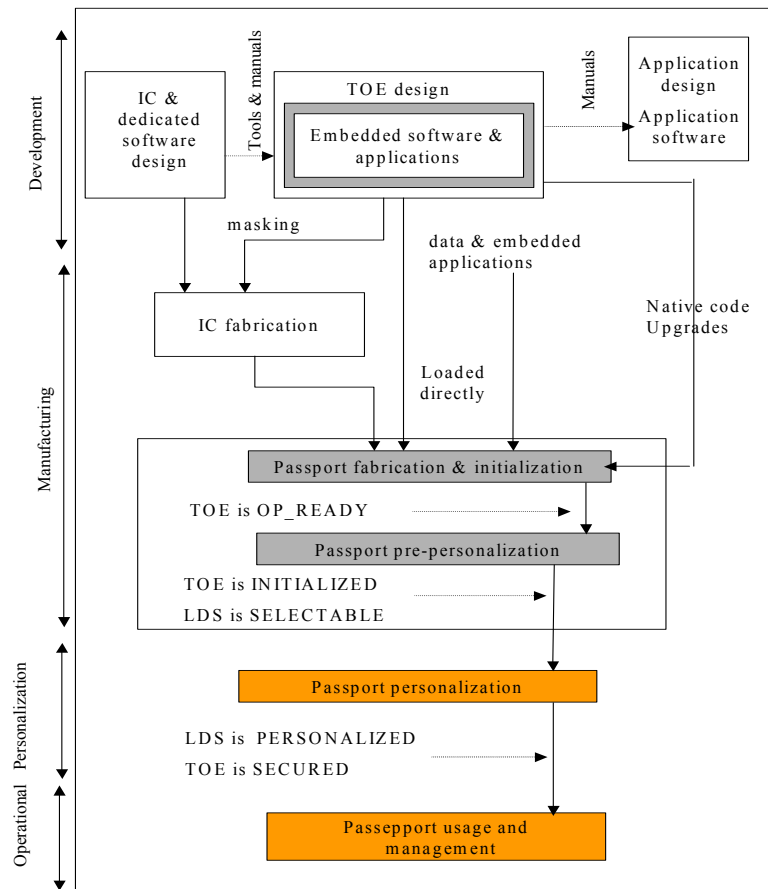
Development

IC & dedicated software design

Tools & manuals

TOE design

Embedded software & applications

Manuals

Application design

Application software

masking

data & embedded applications

Native code Upgrades

IC fabrication

Loaded directly

Manufacturing

Passport fabrication & initialization

TOE is OP_READY

Passport pre-personalization

TOE is INITIALIZED

LDS is SELECTABLE

Personalization

Passport personalization

LDS is PERSONALIZED

TOE is SECURED

Operational

Passepport usage and management